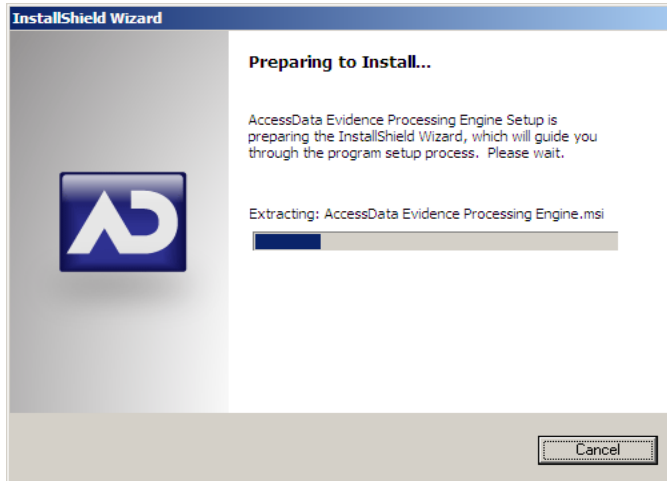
InstallShield Wizard

Preparing to Install...

AccessData Evidence Processing Engine Setup is preparing the InstallShield Wizard, which will guide you through the program setup process. Please wait.

AD

Extracting: AccessData Evidence Processing Engine.msi

Cancel